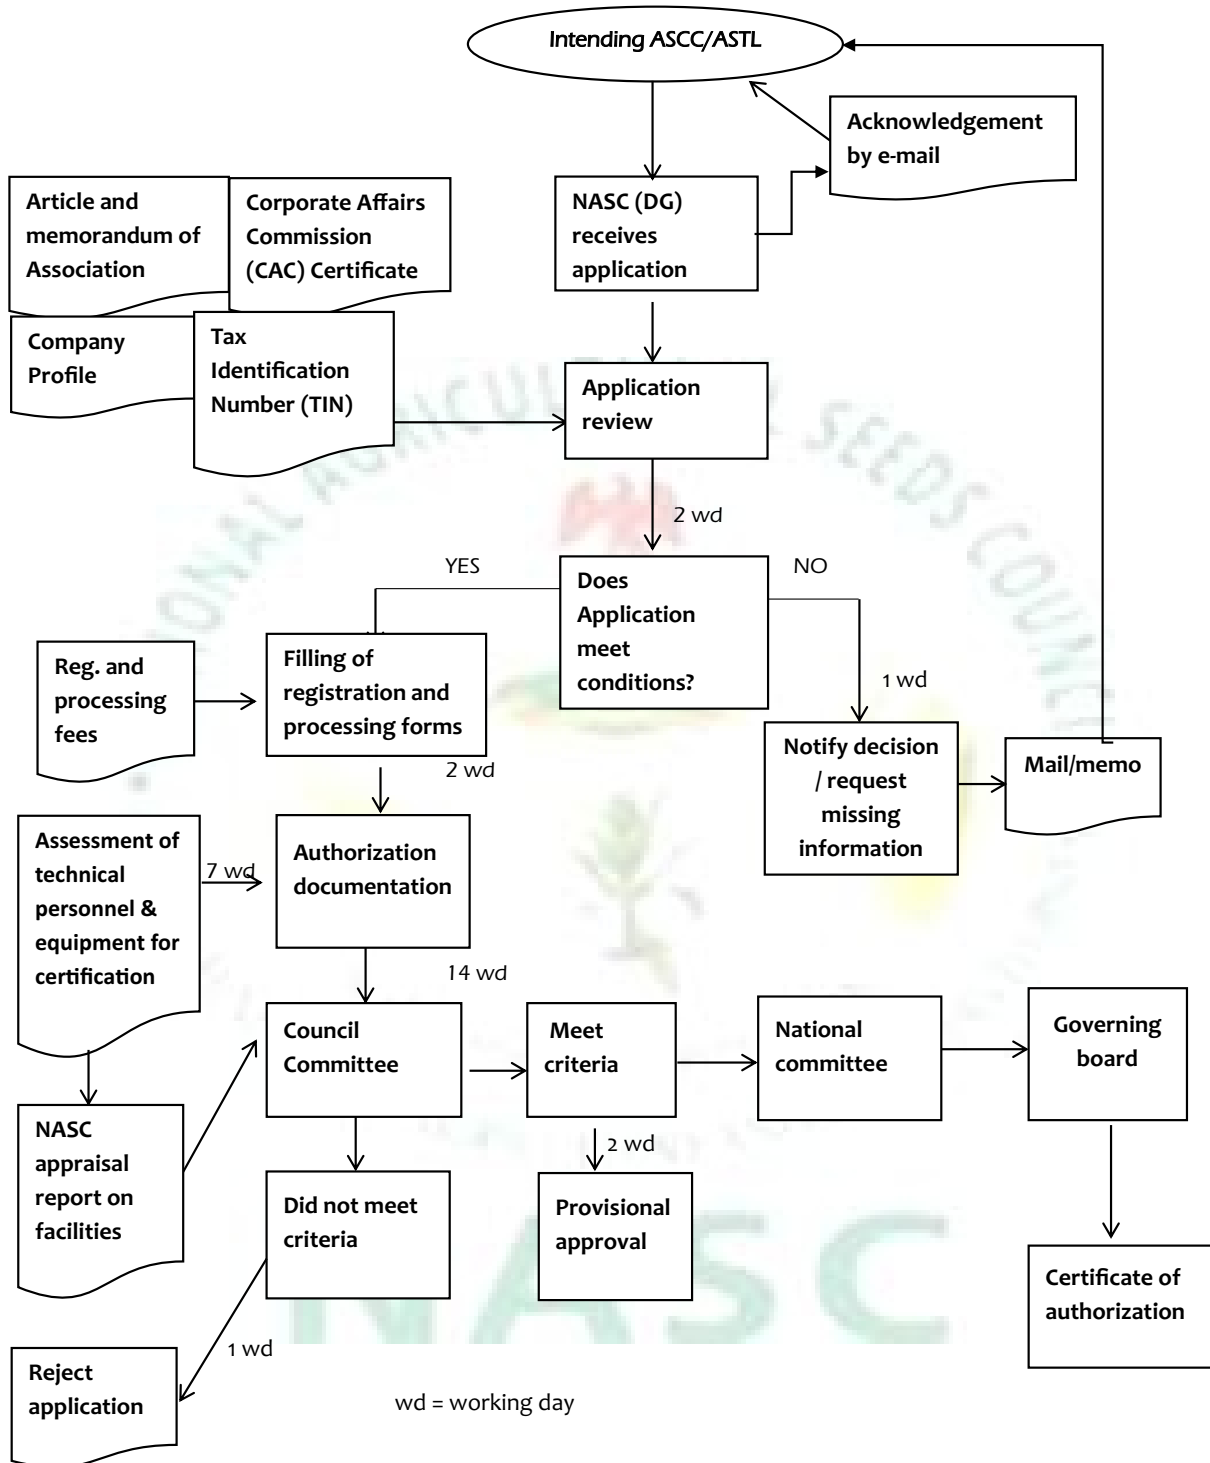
Intending ASCC/ASTL

Acknowledgement by e-mail

Article and memorandum of Association

Corporate Affairs Commission (CAC) Certificate

NASC (DG) receives application

Company Profile

Tax Identification Number (TIN)

Application review

2 wd

YES

Does Application meet conditions?

NO

Reg. and processing fees

Filling of registration and processing forms

1 wd

Notify decision / request missing information

Mail/memo

2 wd

Assessment of technical personnel & equipment for certification

7 wd

Authorization documentation

14 wd

Council Committee

Meet criteria

National committee

Governing board

NASC appraisal report on facilities

2 wd

Did not meet criteria

Provisional approval

Certificate of authorization

1 wd

Reject application

wd = working day

NATIONAL AGRICULTURAL SEEDS COUNCIL

NASC